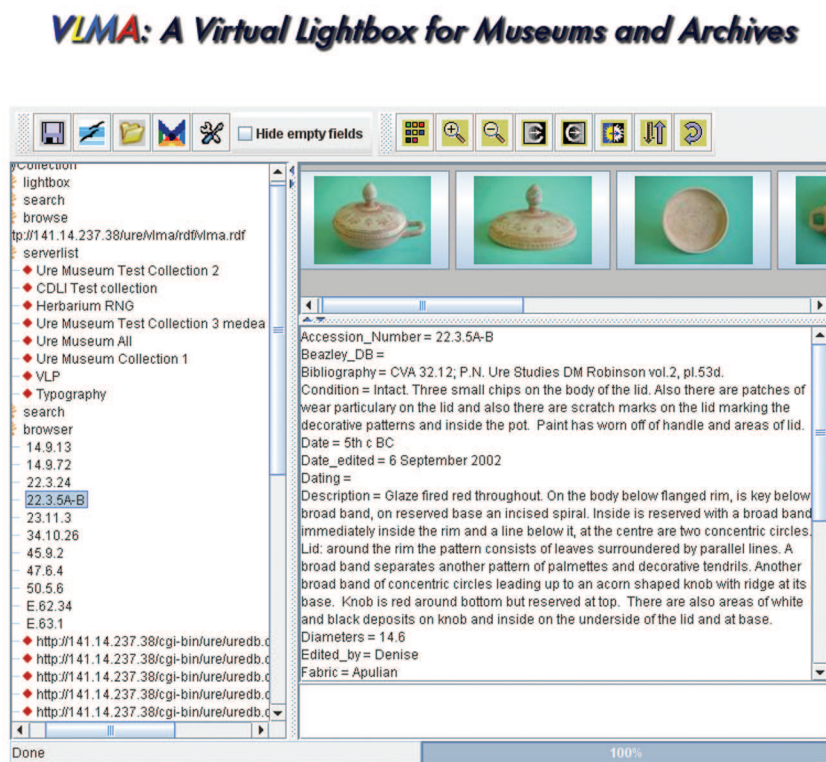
VLMA: A Virtual Lightbox for Museums and Archives

Hide empty fields

Collection
lightbox
search
browse
tp://141.14.237.38/ure/vlma/rdf/vlma.rdf
serverlist
Ure Museum Test Collection 2
CDLI Test collection
Herbarium RNG
Ure Museum Test Collection 3 medea
Ure Museum All
Ure Museum Collection 1
VLP
Typography
search
browser
14.9.13
14.9.72
22.3.24
22.3.5A-B
23.11.3
34.10.26
45.9.2
47.6.4
50.5.6
E.62.34
E.63.1
http://141.14.237.38/cgi-bin/ure/uredb.
http://141.14.237.38/cgi-bin/ure/uredb.
http://141.14.237.38/cgi-bin/ure/uredb.
http://141.14.237.38/cgi-bin/ure/uredb.
http://141.14.237.38/cgi-bin/ure/uredb.

Accession_Number = 22.3.5A-B
Beazley_DB =
Bibliography = CVA 32.12; P.N. Ure Studies DM Robinson vol.2, pl.53d.
Condition = Intact. Three small chips on the body of the lid. Also there are patches of wear particulary on the lid and also there are scratch marks on the lid marking the decorative patterns and inside the pot. Paint has worn off of handle and areas of lid.
Date = 5th c BC
Date_edited = 6 September 2002
Dating =
Description = Glaze fired red throughout. On the body below flanged rim, is key below broad band, on reserved base an incised spiral. Inside is reserved with a broad band immediately inside the rim and a line below it, at the centre are two concentric circles. Lid: around the rim the pattern consists of leaves surroundered by parallel lines. A broad band separates another pattern of palmettes and decorative tendrils. Another broad band of concentric circles leading up to an acorn shaped knob with ridge at its base. Knob is red around bottom but reserved at top. There are also areas of white and black deposits on knob and inside on the underside of the lid and at base.
Diameters = 14.6
Edited_by = Denise
Fabric = Apulian

Done
100%